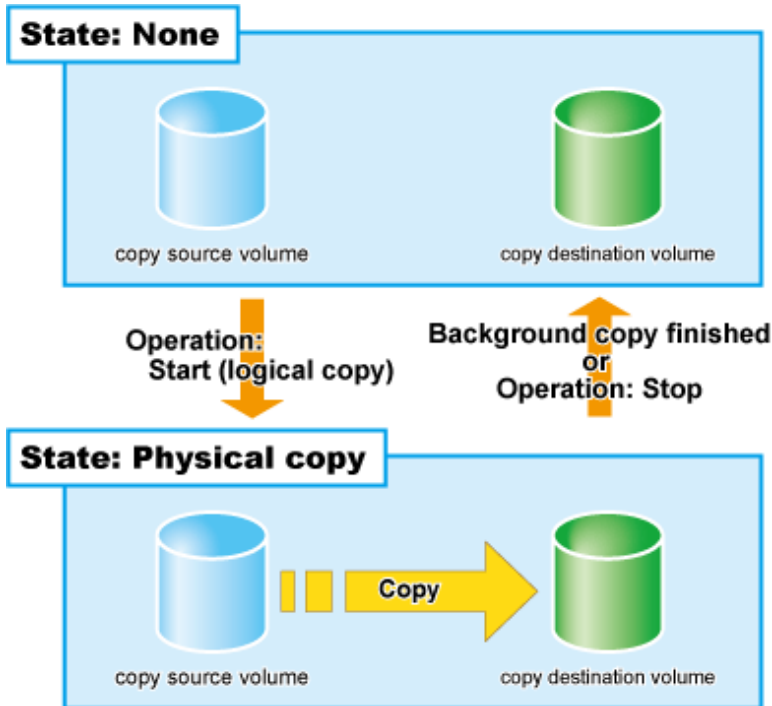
State: None

copy source volume

copy destination volume

Operation:
Start (logical copy)

Background copy finished
or
Operation: Stop

State: Physical copy

copy source volume

Copy

copy destination volume